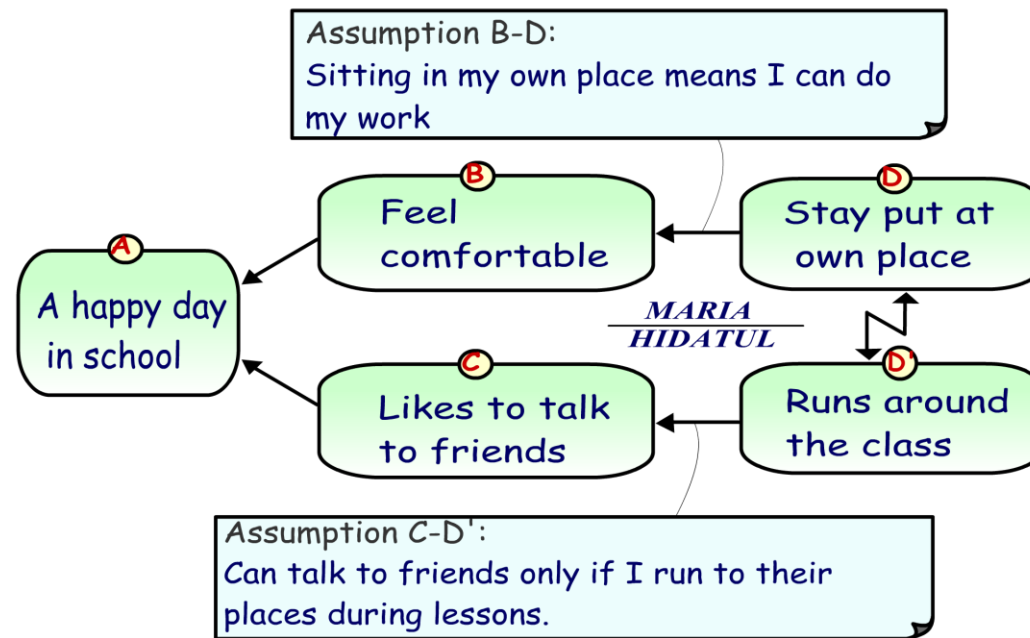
Assumption B-D:
Sitting in my own place means I can do my work

B
Feel comfortable

D
Stay put at own place

A
A happy day in school

MARIA
HIDATUL

C
Likes to talk to friends

D'
Runs around the class

Assumption C-D':
Can talk to friends only if I run to their places during lessons.